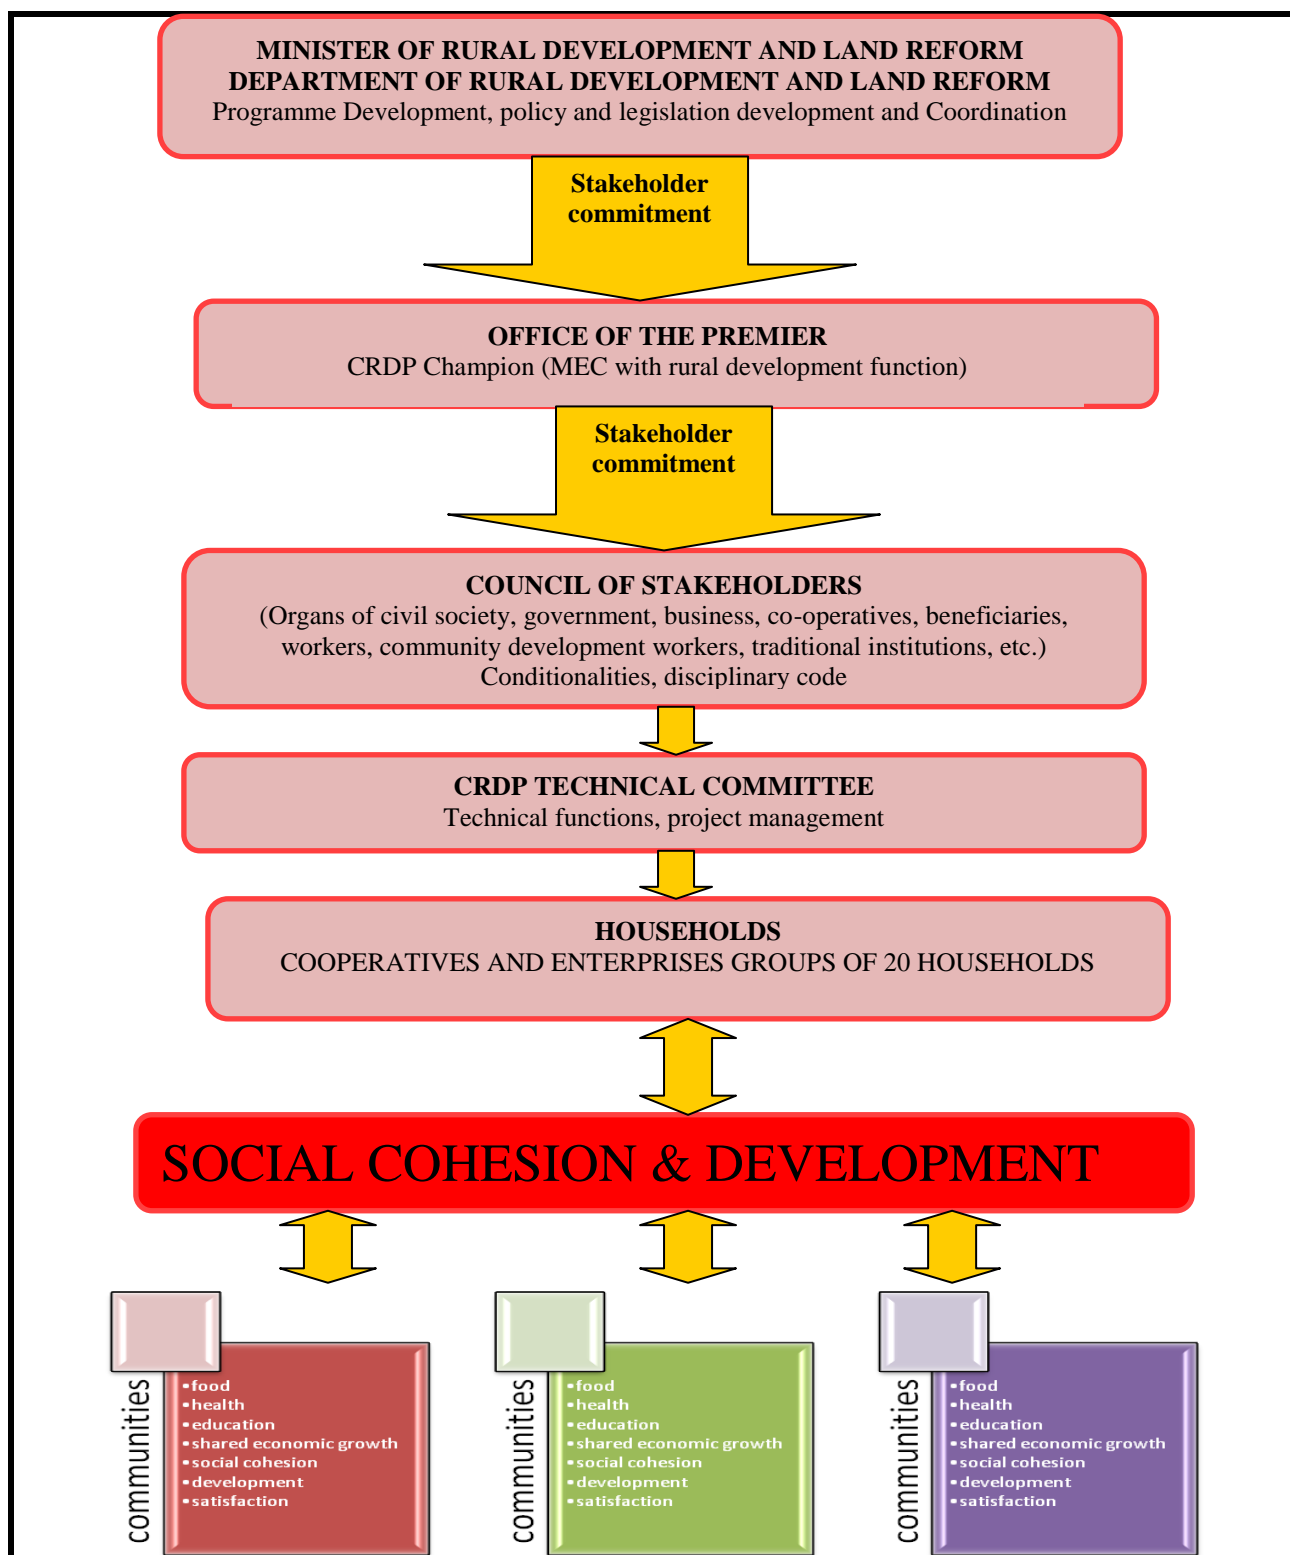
MINISTER OF RURAL DEVELOPMENT AND LAND REFORM
DEPARTMENT OF RURAL DEVELOPMENT AND LAND REFORM
Programme Development, policy and legislation development and Coordination

Stakeholder commitment

OFFICE OF THE PREMIER
CRDP Champion (MEC with rural development function)

Stakeholder commitment

COUNCIL OF STAKEHOLDERS
(Organs of civil society, government, business, co-operatives, beneficiaries, workers, community development workers, traditional institutions, etc.)
Conditionalities, disciplinary code

CRDP TECHNICAL COMMITTEE
Technical functions, project management

HOUSEHOLDS
COOPERATIVES AND ENTERPRISES GROUPS OF 20 HOUSEHOLDS

SOCIAL COHESION & DEVELOPMENT

communities
•food
•health
•education
•shared economic growth
•social cohesion
•development
•satisfaction

communities
•food
•health
•education
•shared economic growth
•social cohesion
•development
•satisfaction

communities
•food
•health
•education
•shared economic growth
•social cohesion
•development
•satisfaction